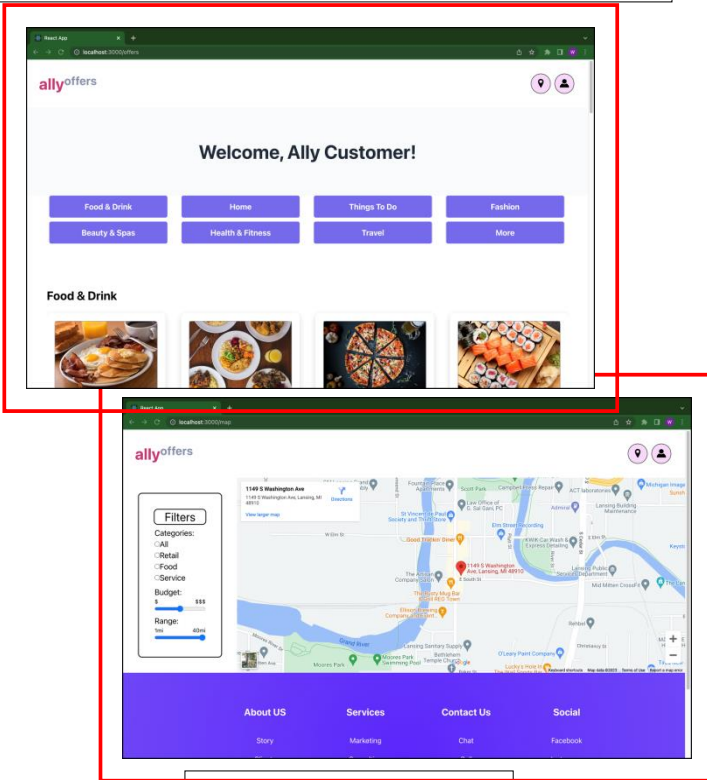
React App
localhost:3000/offers

allyoffers

Welcome, Ally Customer!

Food & Drink
Home
Things To Do
Fashion
Beauty & Spas
Health & Fitness
Travel
More

Food & Drink

React App
localhost:3000/map

allyoffers

Filters
Categories:
All
Retail
Food
Service
Budget:
\$ \$\$\$
Range:
1mi 40mi

1149 S Washington Ave
1149 S Washington Ave, Lansing, MI 48910
Directions
View larger map

Scott Park
Elm Street Recording
Good Truckin' Diner
1149 S Washington Ave, Lansing, MI 48910
The Artisan Company Salon
The Rusty Mug Bar
Ellison Brewing Company
Grand River
Moores Park
Moores Park Swimming Pool
Lansing Sanitary Supply
O'Leary Paint Company
Rehber
Mid Mitten CrossFit
Lansing Building Maintenance
ACT Laboratories
Michigan Image
Admiral
Keyboard shortcuts Map data ©2023 Terms of Use Report a map error

About US
Services
Contact Us
Social
Story
Marketing
Chat
Facebook